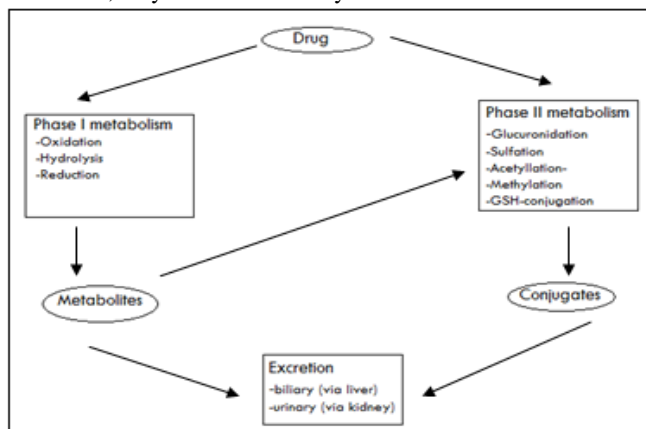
Drug

Phase I metabolism
-Oxidation
-Hydrolysis
-Reduction

Phase II metabolism
-Glucuronidation
-Sulfation
-Acetyllation-
-Methylation
-GSH-conjugation

Metabolites

Conjugates

Excretion
-biliary (via liver)
-urinary (via kidney)